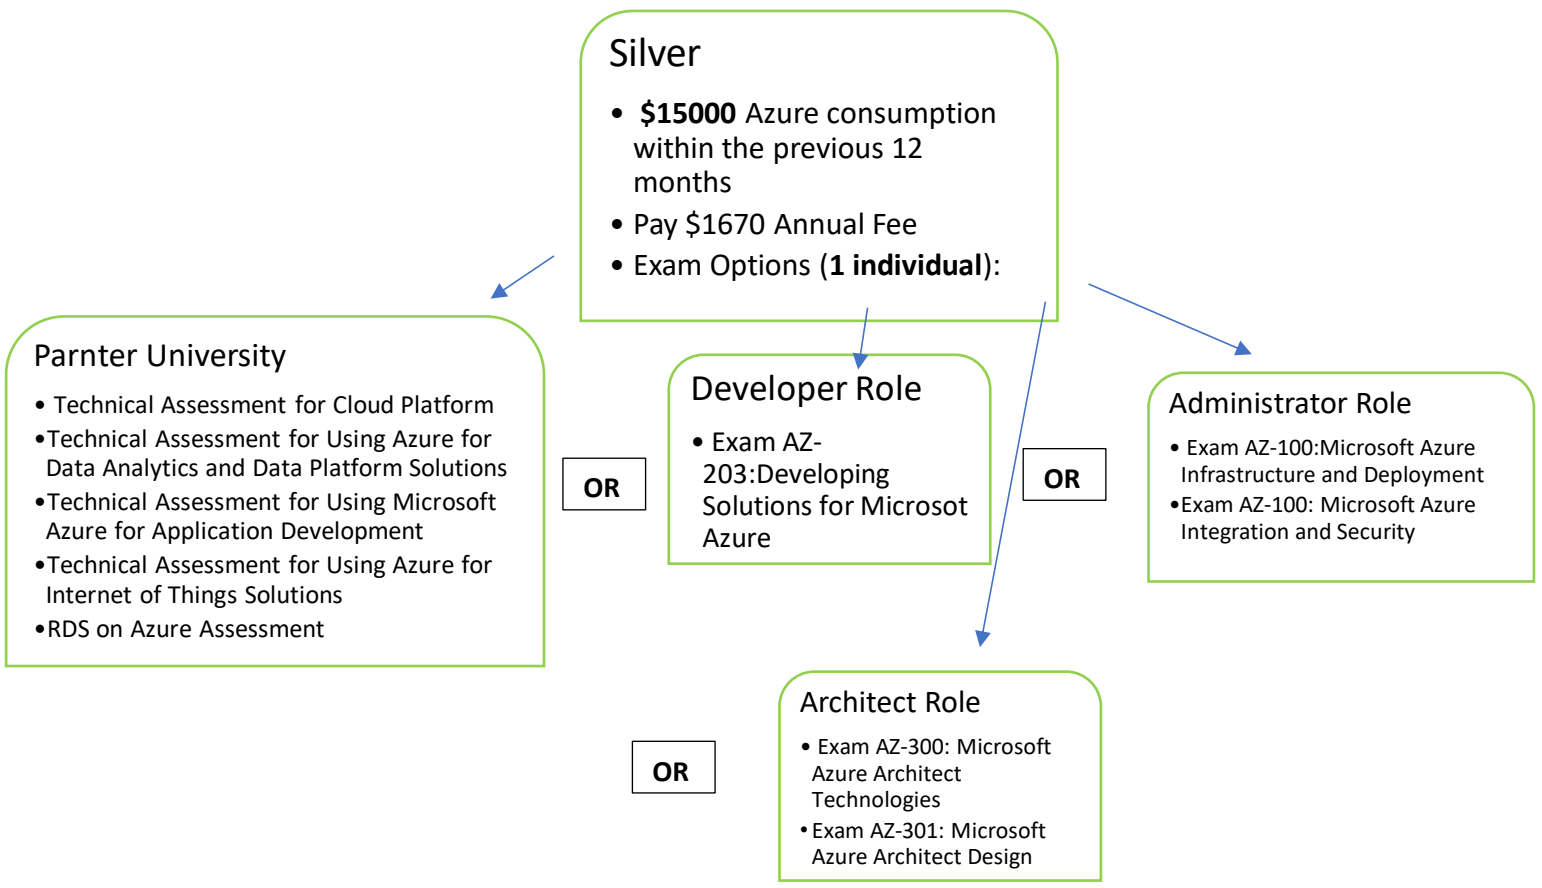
Silver

- **$15000** Azure consumption within the previous 12 months
- Pay $1670 Annual Fee
- Exam Options (**1 individual**):

Parnter University

- Technical Assessment for Cloud Platform
- Technical Assessment for Using Azure for Data Analytics and Data Platform Solutions
- Technical Assessment for Using Microsoft Azure for Application Development
- Technical Assessment for Using Azure for Internet of Things Solutions
- RDS on Azure Assessment

**OR**

Developer Role

- Exam AZ-203:Developing Solutions for Microsot Azure

**OR**

Administrator Role

- Exam AZ-100:Microsoft Azure Infrastructure and Deployment
- Exam AZ-100: Microsoft Azure Integration and Security

**OR**

Architect Role

- Exam AZ-300: Microsoft Azure Architect Technologies
- Exam AZ-301: Microsoft Azure Architect Design